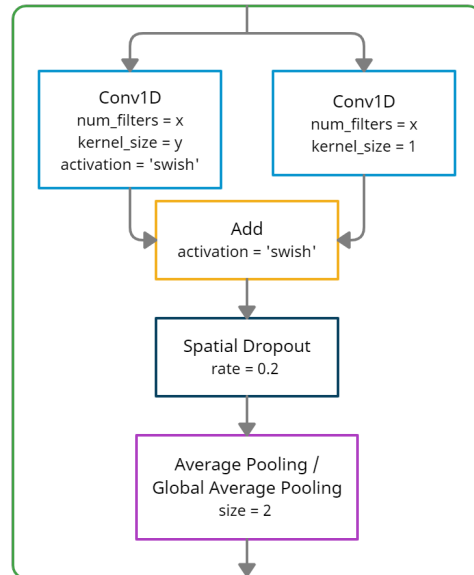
Conv1D
num_filters = x
kernel_size = y
activation = 'swish'

Conv1D
num_filters = x
kernel_size = 1

Add
activation = 'swish'

Spatial Dropout
rate = 0.2

Average Pooling /
Global Average Pooling
size = 2